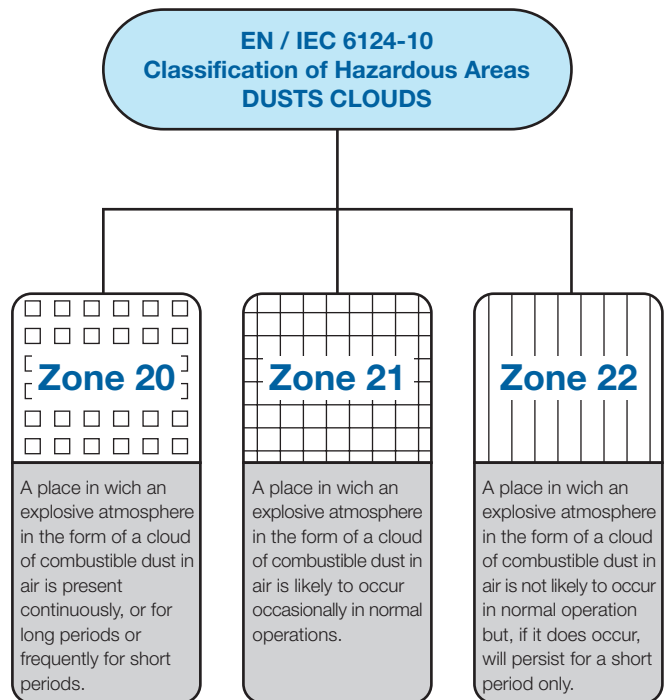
EN / IEC 6124-10
Classification of Hazardous Areas
DUSTS CLOUDS

Zone 20

A place in wich an explosive atmosphere in the form of a cloud of combustible dust in air is present continuously, or for long periods or frequently for short periods.

Zone 21

A place in wich an explosive atmosphere in the form of a cloud of combustible dust in air is likely to occur occasionally in normal operations.

Zone 22

A place in wich an explosive atmosphere in the form of a cloud of combustible dust in air is not likely to occur in normal operation but, if it does occur, will persist for a short period only.